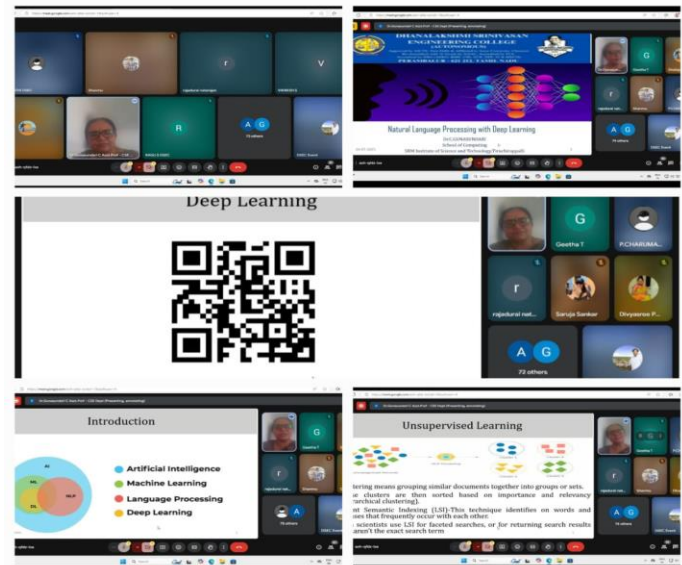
r

V

R

A G

73 others

DHANALAKSHMI SRINIVASAN ENGINEERING COLLEGE

(AUTONOMOUS)

PERAMBALUR - 621 212, TAMIL NADU

Natural Language Processing with Deep Learning

School of Computing

SRM Institute of Science and Technology

G

Geetha T

A G

73 others

Deep Learning

G

Geetha T

P.CHARUMA...

r

rajadurai nat...

Saruja Sankar

Divyasree P...

A G

73 others

Introduction

AI

ML

DL

NLP

Artificial Intelligence

Machine Learning

Language Processing

Deep Learning

G

Geetha T

r

73 others

Unsupervised Learning

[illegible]tering means grouping similar documents together into groups or sets. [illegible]e clusters are then sorted based on importance and relevancy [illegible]rarchical clustering).

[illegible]nt Semantic Indexing (LSI)-This technique identifies on words and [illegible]ses that frequently occur with each other.

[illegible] scientists use LSI for faceted searches, or for returning search results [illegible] aren't the exact search term

74 others